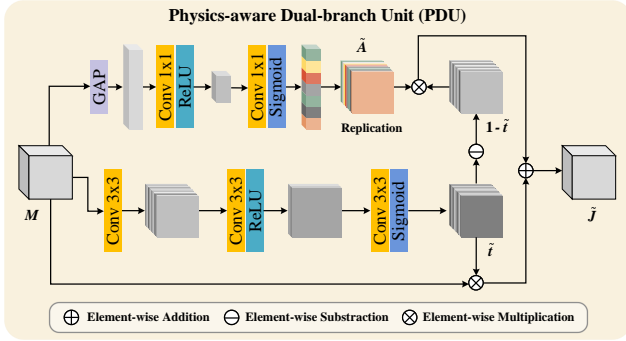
Physics-aware Dual-branch Unit (PDU)

GAP

Conv 1x1

ReLU

Conv 1x1

Sigmoid

$\tilde{A}$

Replication

$1-\tilde{t}$

$M$

Conv 3x3

Conv 3x3

ReLU

Conv 3x3

Sigmoid

$\tilde{t}$

$\tilde{J}$

⊕ Element-wise Addition ⊖ Element-wise Substraction ⊗ Element-wise Multiplication